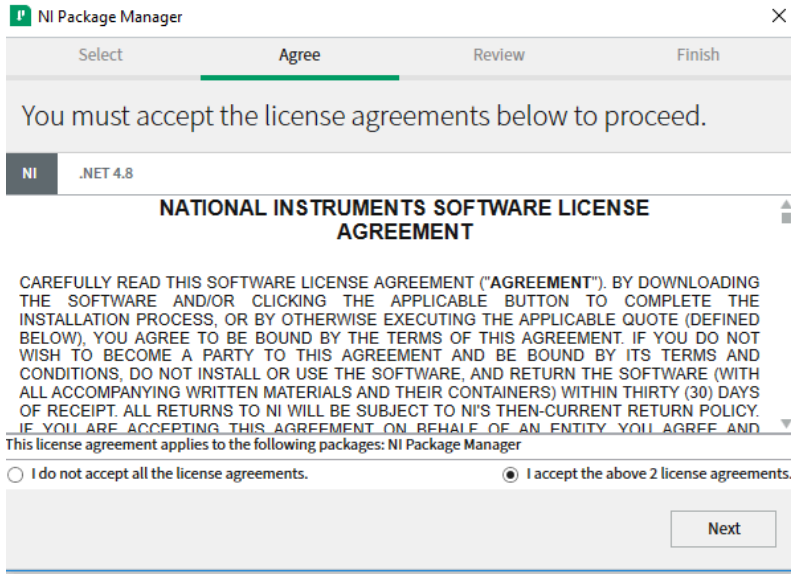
NI Package Manager

Select Agree Review Finish

You must accept the license agreements below to proceed.

NI .NET 4.8

NATIONAL INSTRUMENTS SOFTWARE LICENSE AGREEMENT

CAREFULLY READ THIS SOFTWARE LICENSE AGREEMENT ("AGREEMENT"). BY DOWNLOADING THE SOFTWARE AND/OR CLICKING THE APPLICABLE BUTTON TO COMPLETE THE INSTALLATION PROCESS, OR BY OTHERWISE EXECUTING THE APPLICABLE QUOTE (DEFINED BELOW), YOU AGREE TO BE BOUND BY THE TERMS OF THIS AGREEMENT. IF YOU DO NOT WISH TO BECOME A PARTY TO THIS AGREEMENT AND BE BOUND BY ITS TERMS AND CONDITIONS, DO NOT INSTALL OR USE THE SOFTWARE, AND RETURN THE SOFTWARE (WITH ALL ACCOMPANYING WRITTEN MATERIALS AND THEIR CONTAINERS) WITHIN THIRTY (30) DAYS OF RECEIPT. ALL RETURNS TO NI WILL BE SUBJECT TO NI'S THEN-CURRENT RETURN POLICY. IF YOU ARE ACCEPTING THIS AGREEMENT ON BEHALF OF AN ENTITY, YOU AGREE AND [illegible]

This license agreement applies to the following packages: NI Package Manager

I do not accept all the license agreements.

I accept the above 2 license agreements.

Next